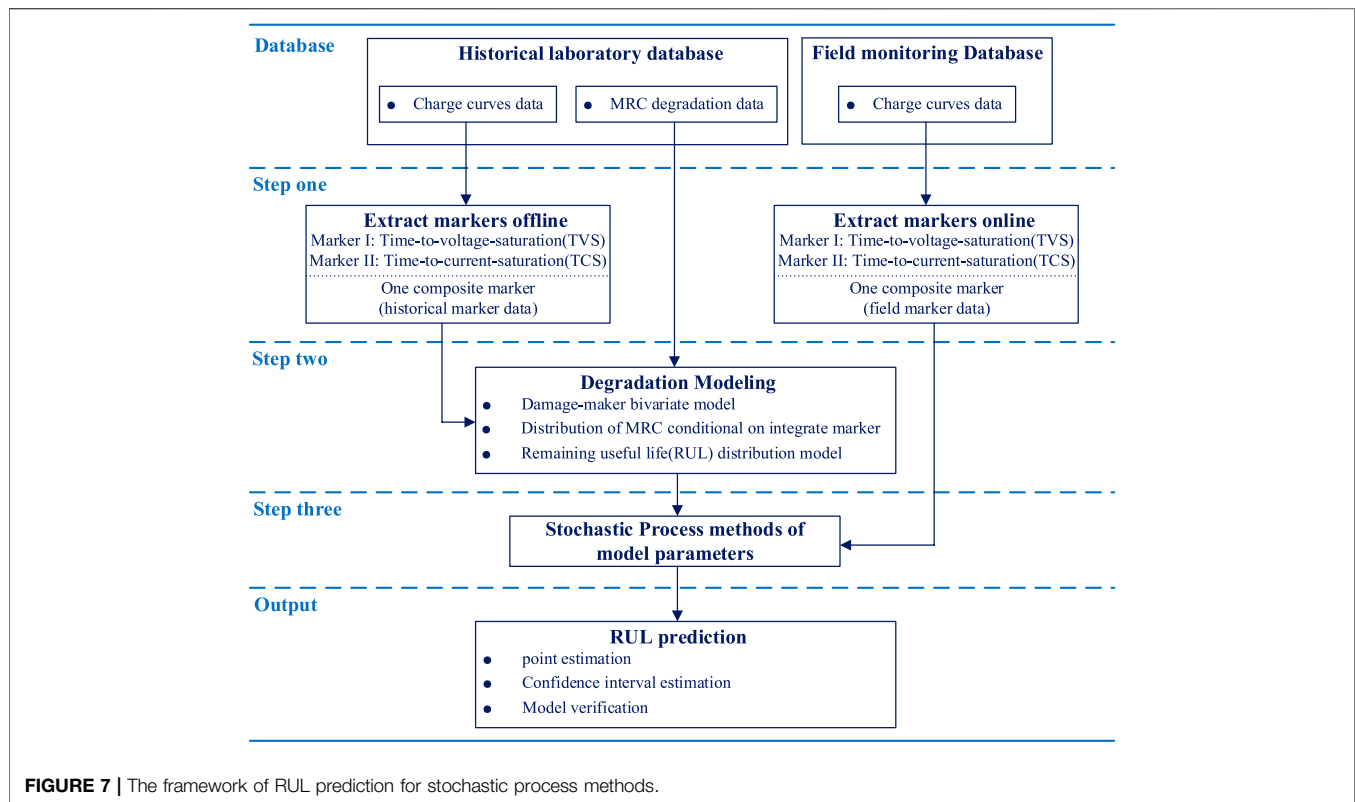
Database

Historical laboratory database

Charge curves data

MRC degradation data

Field monitoring Database

Charge curves data

Step one

Extract markers offline
Marker I: Time-to-voltage-saturation(TVS)
Marker II: Time-to-current-saturation(TCS)
One composite marker
(historical marker data)

Extract markers online
Marker I: Time-to-voltage-saturation(TVS)
Marker II: Time-to-current-saturation(TCS)
One composite marker
(field marker data)

Step two

Degradation Modeling
- Damage-maker bivariate model
- Distribution of MRC conditional on integrate marker
- Remaining useful life(RUL) distribution model

Step three

Stochastic Process methods of model parameters

Output

RUL prediction
- point estimation
- Confidence interval estimation
- Model verification

FIGURE 7 | The framework of RUL prediction for stochastic process methods.